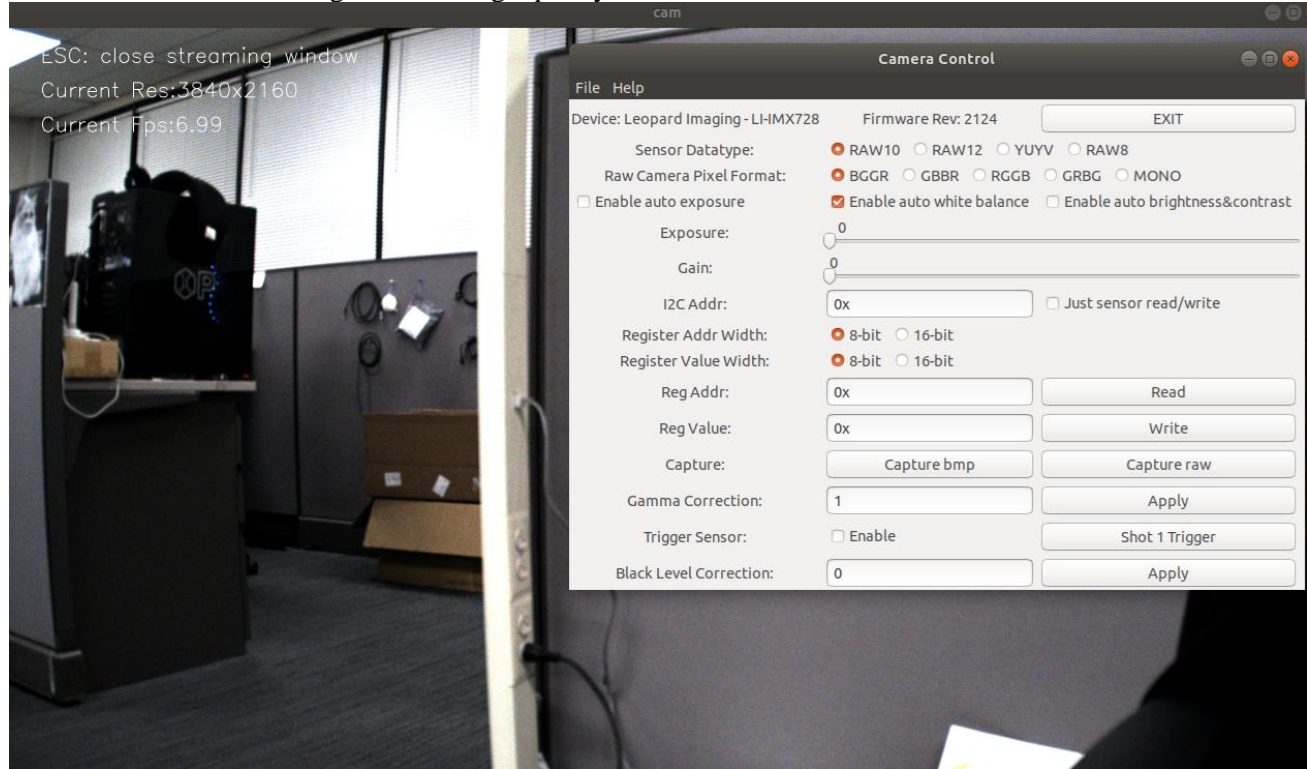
cam

ESC: close streaming window
Current Res:3840x2160
Current Fps:6.99

Camera Control

File Help

Device: Leopard Imaging - LI-IMX728 Firmware Rev: 2124 EXIT

Sensor Datatype: RAW10 RAW12 YUYV RAW8

Raw Camera Pixel Format: BGGR GBBR RGGB GRBG MONO

Enable auto exposure Enable auto white balance Enable auto brightness&contrast

Exposure: 0

Gain: 0

I2C Addr: 0x Just sensor read/write

Register Addr Width: 8-bit 16-bit

Register Value Width: 8-bit 16-bit

Reg Addr: 0x Read

Reg Value: 0x Write

Capture: Capture bmp Capture raw

Gamma Correction: 1 Apply

Trigger Sensor: Enable Shot 1 Trigger

Black Level Correction: 0 Apply